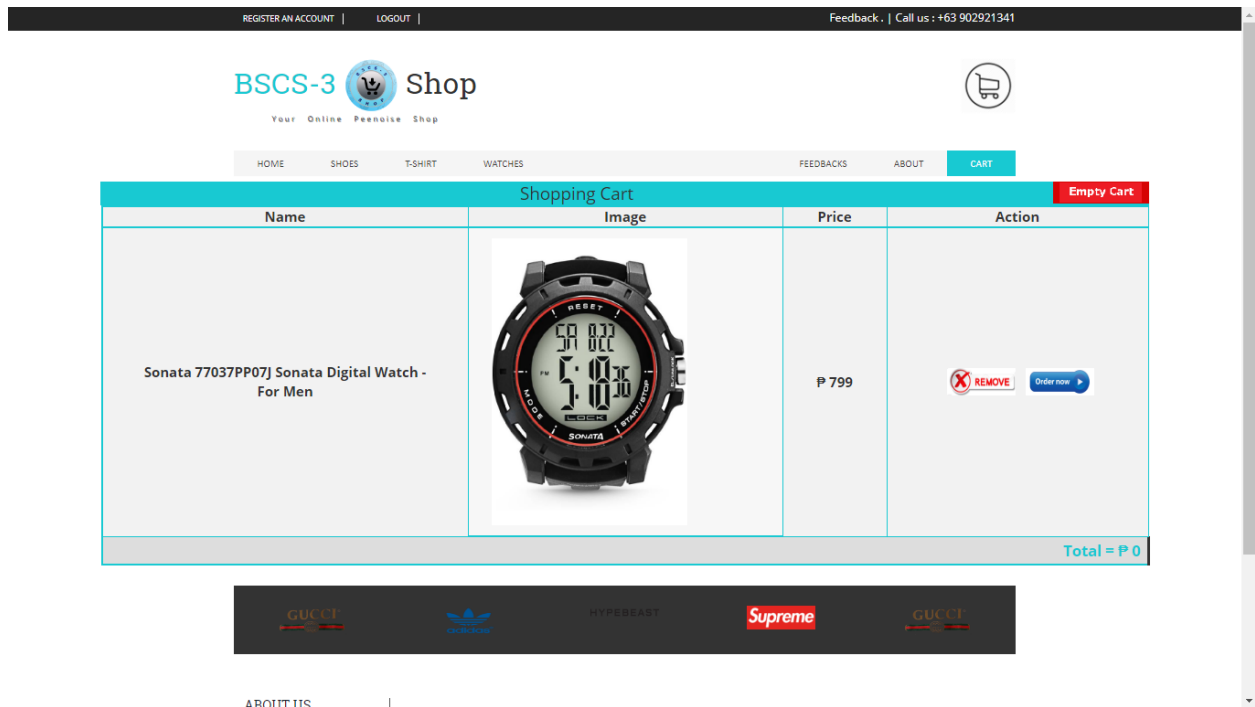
REGISTER AN ACCOUNT | LOGOUT |

Feedback . | Call us : +63 902921341

BSCS-3 Shop

Your Online Peenoise Shop

HOME SHOES T-SHIRT WATCHES FEEDBACKS ABOUT CART

Shopping Cart

Empty Cart

| Name | Image | Price | Action |
|---|---|---|---|
| Sonata 77037PP07J Sonata Digital Watch - For Men | RESET MODE LOCK START/STOP SONATA | ₱ 799 | REMOVE Order now |

Total = ₱ 0

GUCCI HYPEBEAST Supreme GUCCI

ABOUT US